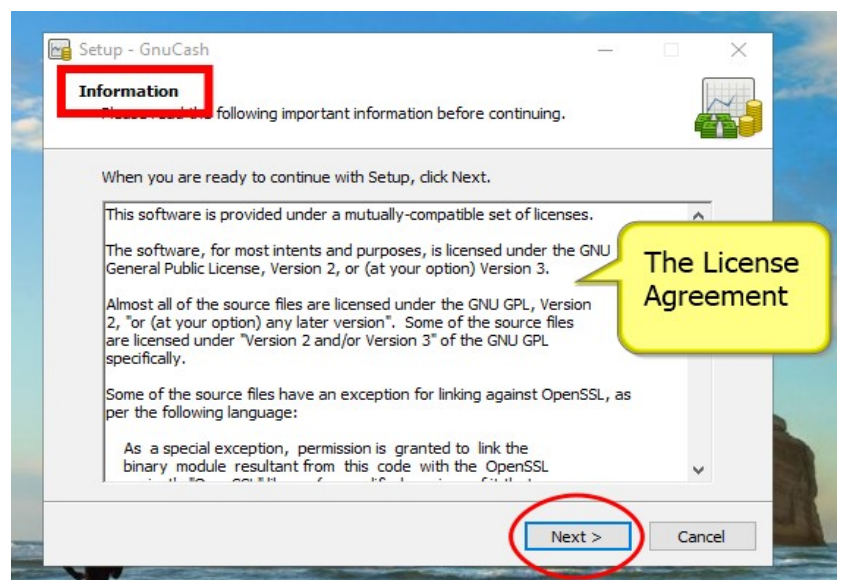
Setup - GnuCash

Information

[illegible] the following important information before continuing.

When you are ready to continue with Setup, click Next.

This software is provided under a mutually-compatible set of licenses.

The software, for most intents and purposes, is licensed under the GNU General Public License, Version 2, or (at your option) Version 3.

Almost all of the source files are licensed under the GNU GPL, Version 2, "or (at your option) any later version". Some of the source files are licensed under "Version 2 and/or Version 3" of the GNU GPL specifically.

Some of the source files have an exception for linking against OpenSSL, as per the following language:

As a special exception, permission is granted to link the binary module resultant from this code with the OpenSSL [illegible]

The License Agreement

Next >

Cancel